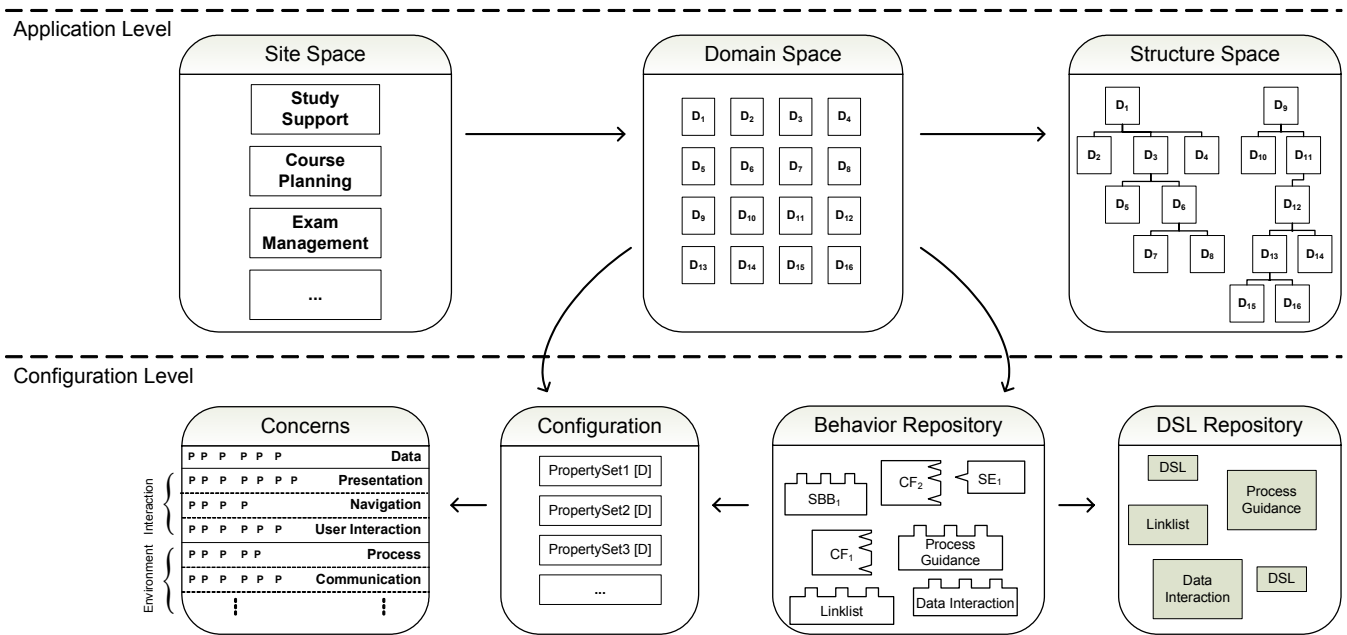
Application Level

Site Space

Study Support

Course Planning

Exam Management

...

Domain Space

$D_1$ $D_2$ $D_3$ $D_4$
$D_5$ $D_6$ $D_7$ $D_8$
$D_9$ $D_{10}$ $D_{11}$ $D_{12}$
$D_{13}$ $D_{14}$ $D_{15}$ $D_{16}$

Structure Space

$D_1$ $D_2$ $D_3$ $D_4$ $D_5$ $D_6$ $D_7$ $D_8$
$D_9$ $D_{10}$ $D_{11}$ $D_{12}$ $D_{13}$ $D_{14}$ $D_{15}$ $D_{16}$

Configuration Level

Concerns

| | |
|---|---|
| P P P P P P | Data |
| P P P P P P P | Presentation |
| P P P P | Navigation |
| P P P P P P | User Interaction |
| P P P P P | Process |
| P P P P P P | Communication |

Interaction

Environment

Configuration

PropertySet1 [D]

PropertySet2 [D]

PropertySet3 [D]

...

Behavior Repository

$SBB_1$

$CF_2$

$SE_1$

$CF_1$

Process Guidance

Linklist

Data Interaction

DSL Repository

DSL

Process Guidance

Linklist

Data Interaction

DSL